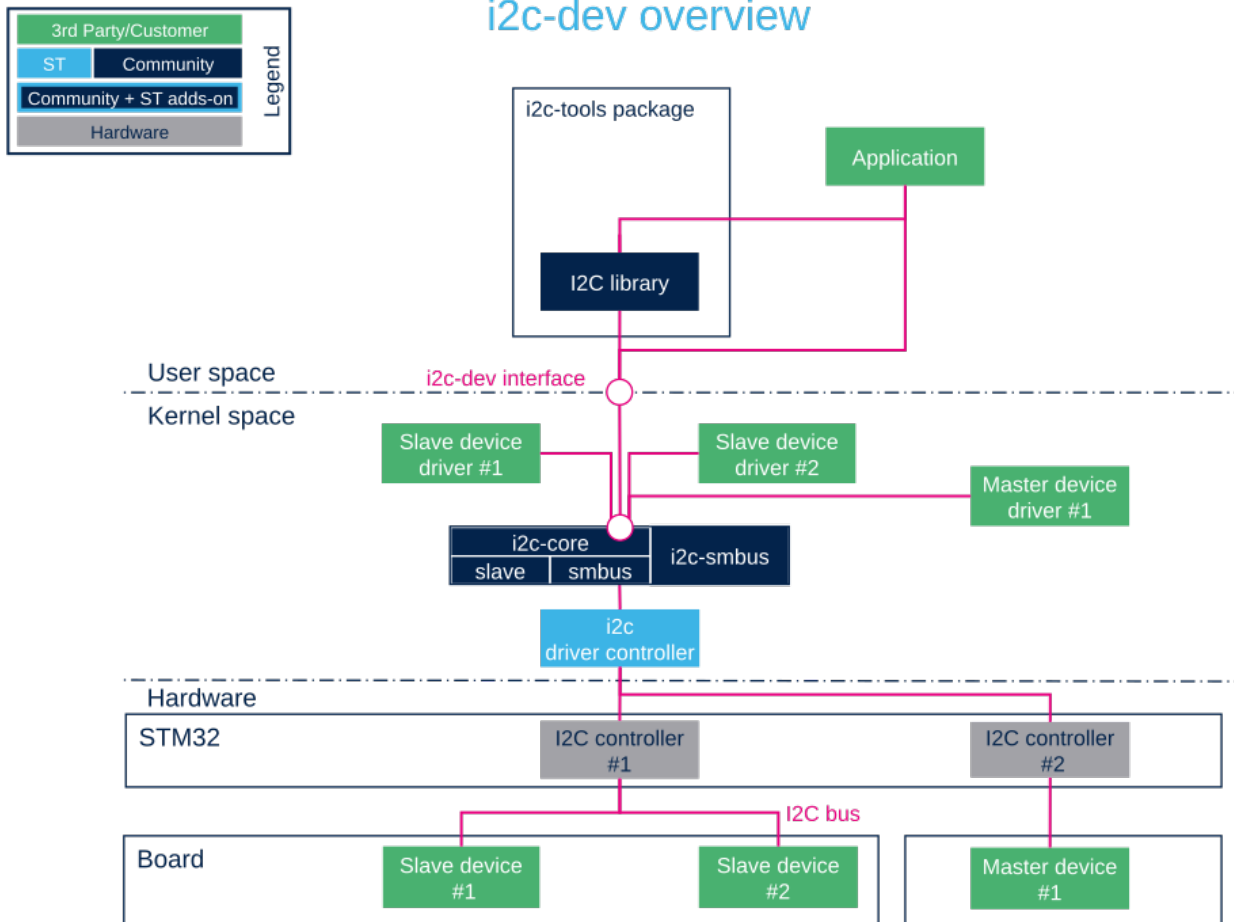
3rd Party/Customer
ST
Community
Community + ST adds-on
Hardware
Legend

i2c-dev overview

i2c-tools package

Application

I2C library

User space
i2c-dev interface
Kernel space

Slave device driver #1

Slave device driver #2

Master device driver #1

i2c-core
slave
smbus
i2c-smbus

i2c driver controller

Hardware

STM32

I2C controller #1

I2C controller #2

I2C bus

Board

Slave device #1

Slave device #2

Master device #1